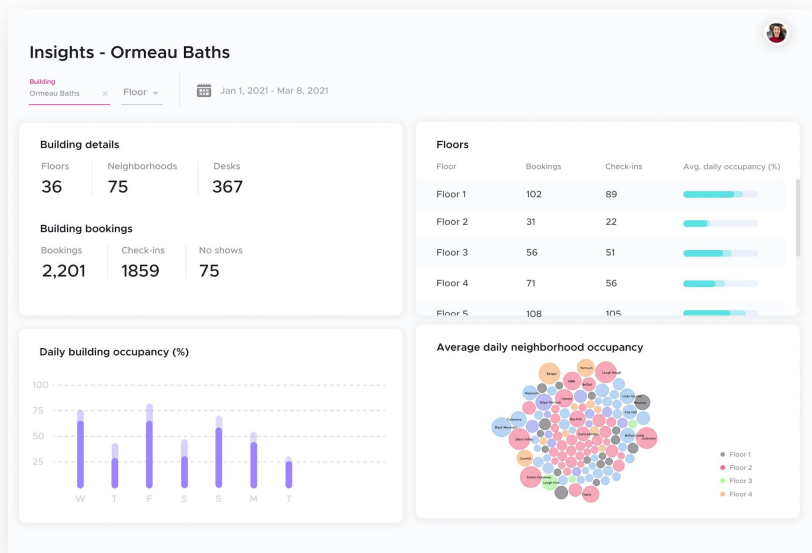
Insights - Ormeau Baths

Building
Ormeau Baths ×
Floor
Jan 1, 2021 - Mar 8, 2021

Building details

Floors
36

Neighborhoods
75

Desks
367

Building bookings

Bookings
2,201

Check-ins
1859

No shows
75

Floors

| Floor | Bookings | Check-ins | Avg. daily occupancy (%) |
|---|---|---|---|
| Floor 1 | 102 | 89 | |
| Floor 2 | 31 | 22 | |
| Floor 3 | 56 | 51 | |
| Floor 4 | 71 | 56 | |
| Floor 5 | 108 | 105 | |

Daily building occupancy (%)

100
75
50
25

W T F S S M T

Average daily neighborhood occupancy

Floor 1
Floor 2
Floor 3
Floor 4